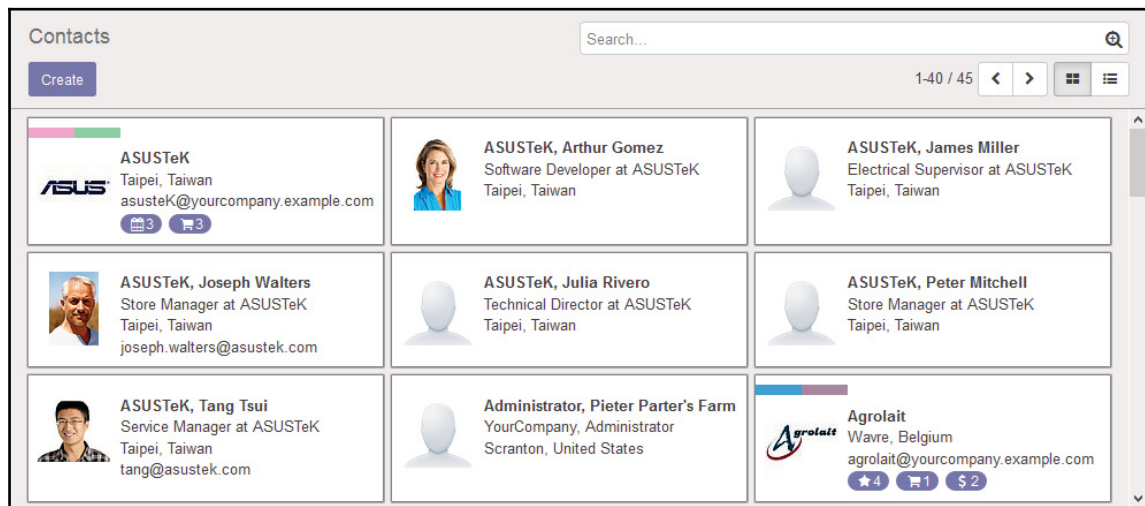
Contacts

Search...

Create

1-40 / 45

ASUSTeK
Taipei, Taiwan
asusteK@yourcompany.example.com
3 3

ASUSTeK, Arthur Gomez
Software Developer at ASUSTeK
Taipei, Taiwan

ASUSTeK, James Miller
Electrical Supervisor at ASUSTeK
Taipei, Taiwan

ASUSTeK, Joseph Walters
Store Manager at ASUSTeK
Taipei, Taiwan
joseph.walters@asustek.com

ASUSTeK, Julia Rivero
Technical Director at ASUSTeK
Taipei, Taiwan

ASUSTeK, Peter Mitchell
Store Manager at ASUSTeK
Taipei, Taiwan

ASUSTeK, Tang Tsui
Service Manager at ASUSTeK
Taipei, Taiwan
tang@asustek.com

Administrator, Pieter Parter's Farm
YourCompany, Administrator
Scranton, United States

Agrolait
Wavre, Belgium
agrolait@yourcompany.example.com
4 1 $ 2